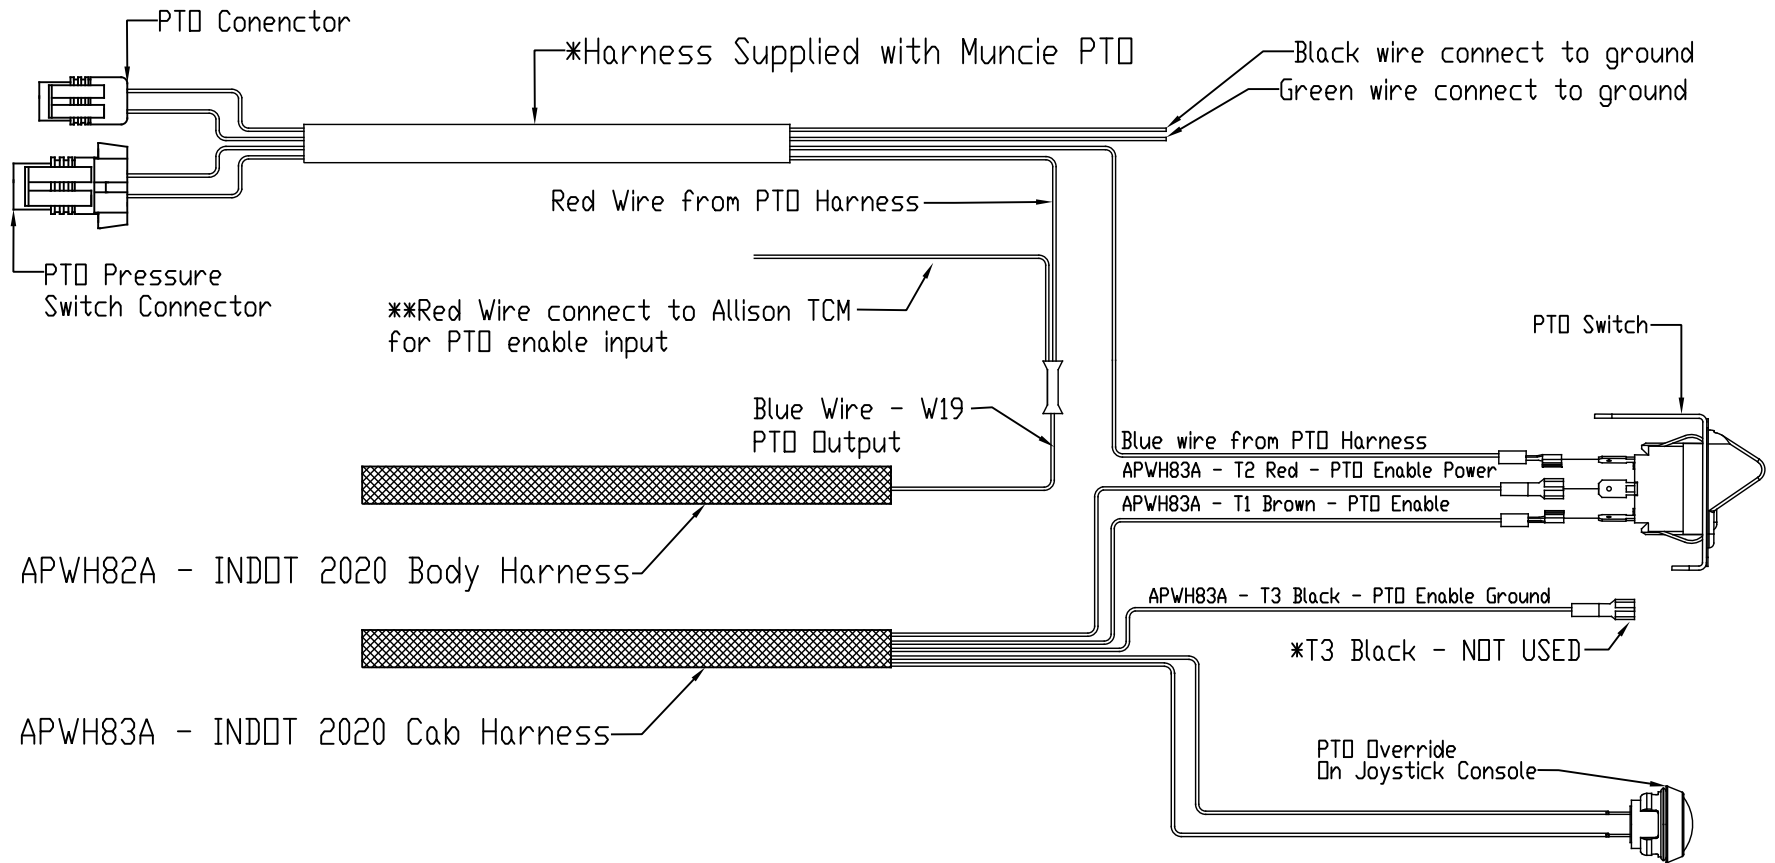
PTO Conenctor

*Harness Supplied with Muncie PTO

Black wire connect to ground
Green wire connect to ground

Red Wire from PTO Harness

PTO Pressure Switch Connector

**Red Wire connect to Allison TCM for PTO enable input

PTO Switch

Blue Wire - W19 PTO Output

Blue wire from PTO Harness
APWH83A - T2 Red - PTO Enable Power
APWH83A - T1 Brown - PTO Enable

APWH82A - INDOT 2020 Body Harness

APWH83A - T3 Black - PTO Enable Ground

*T3 Black - NOT USED

APWH83A - INDOT 2020 Cab Harness

PTO Override
On Joystick Console